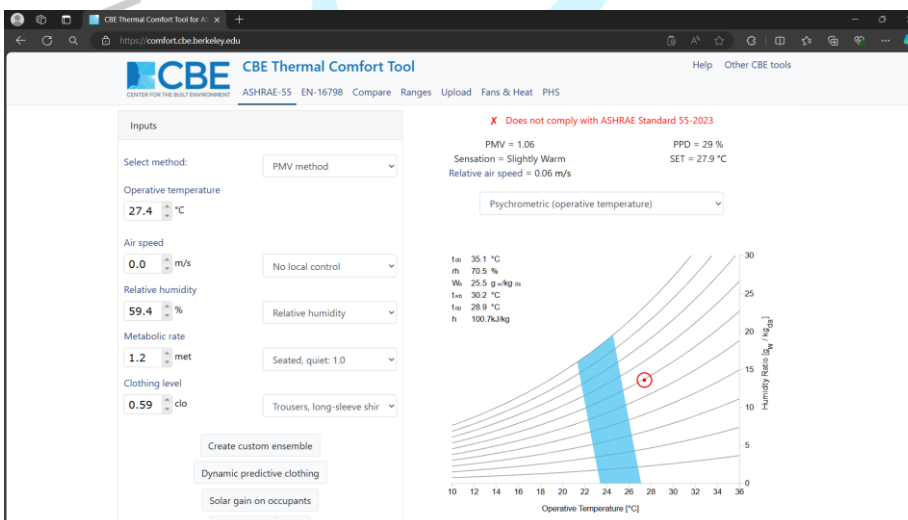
CBE Thermal Comfort Tool for A ×

https://comfort.cbe.berkeley.edu

CBE
CENTER FOR THE BUILT ENVIRONMENT

CBE Thermal Comfort Tool

ASHRAE-55 EN-16798 Compare Ranges Upload Fans & Heat PHS

Help Other CBE tools

Inputs

Select method: PMV method

Operative temperature
27.4 °C

Air speed
0.0 m/s No local control

Relative humidity
59.4 % Relative humidity

Metabolic rate
1.2 met Seated, quiet: 1.0

Clothing level
0.59 clo Trousers, long-sleeve shir

Create custom ensemble

Dynamic predictive clothing

Solar gain on occupants

✗ Does not comply with ASHRAE Standard 55-2023

PMV = 1.06
Sensation = Slightly Warm
Relative air speed = 0.06 m/s

PPD = 29 %
SET = 27.9 °C

Psychrometric (operative temperature)

$t_{db}$ 35.1 °C
rh 70.5 %
$W_a$ 25.5 $g_w/kg_{da}$
$t_{wb}$ 30.2 °C
$t_{dp}$ 28.9 °C
h 100.7kJ/kg

30
25
20
15
10
5
0

Humidity Ratio [$g_w$ / $kg_{da}$]

10 12 14 16 18 20 22 24 26 28 30 32 34 36

Operative Temperature [°C]